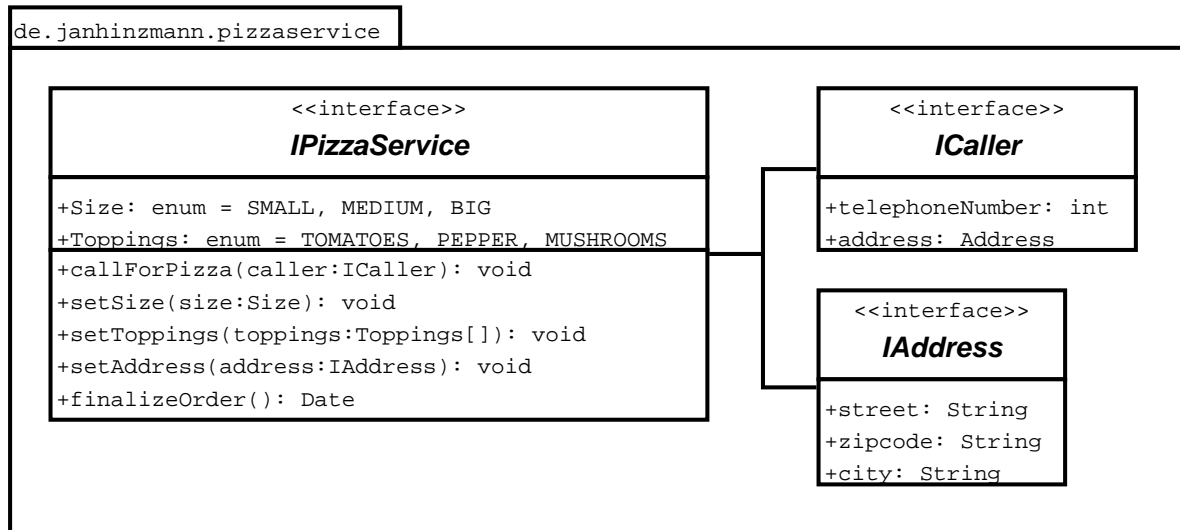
de.janhinzmann.pizzaservice

<<interface>>
IPizzaService

+Size: enum = SMALL, MEDIUM, BIG
+Toppings: enum = TOMATOES, PEPPER, MUSHROOMS

+callForPizza(caller:ICaller): void
+setSize(size:Size): void
+setToppings(toppings:Toppings[]): void
+setAddress(address:IAddress): void
+finalizeOrder(): Date

<<interface>>
ICaller

+telephoneNumber: int
+address: Address

<<interface>>
IAddress

+street: String
+zipcode: String
+city: String